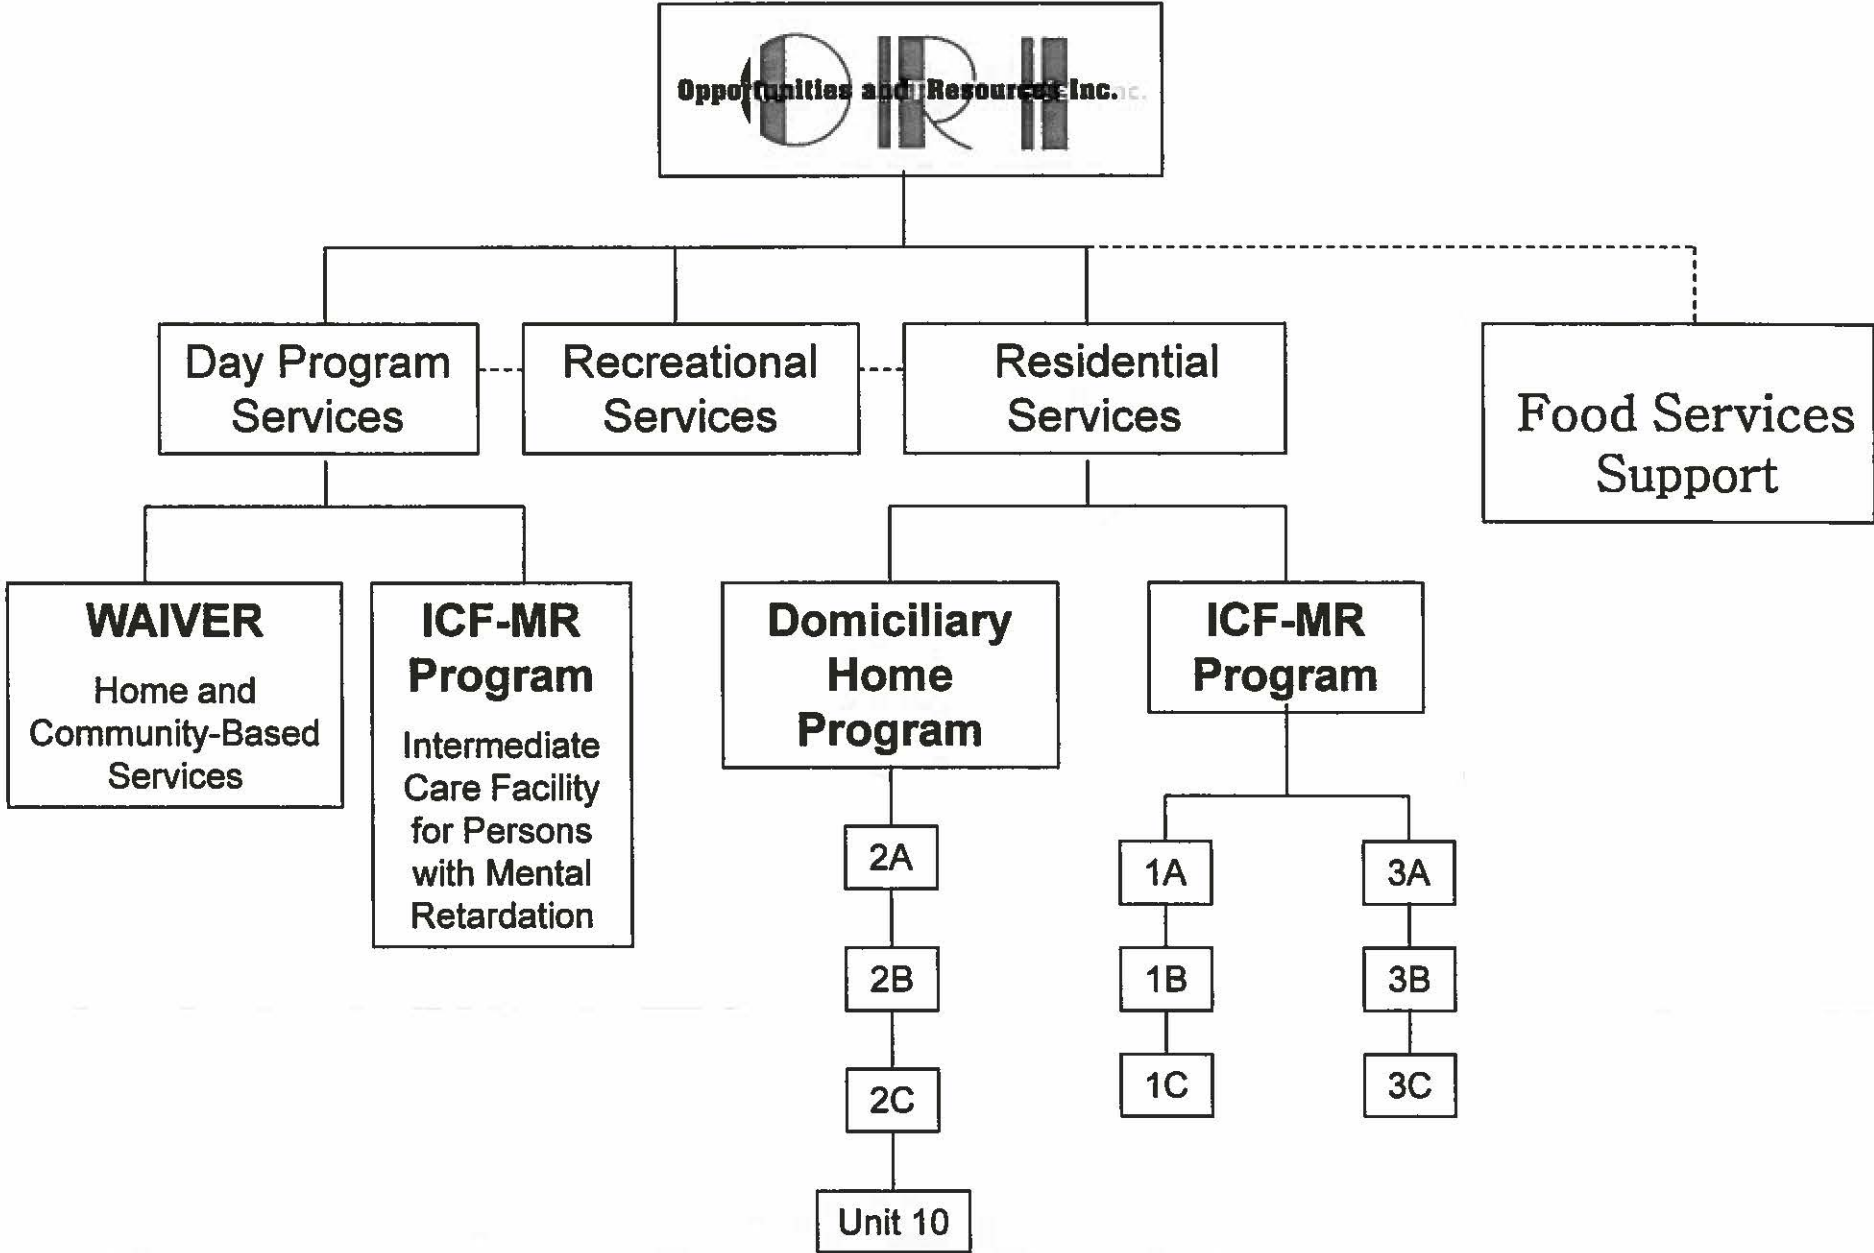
ORI
Opportunities and Resources Inc.

Day Program Services

Recreational Services

Residential Services

Food Services Support

WAIVER
Home and Community-Based Services

ICF-MR Program
Intermediate Care Facility for Persons with Mental Retardation

Domiciliary Home Program

2A

2B

2C

Unit 10

ICF-MR Program

1A

1B

1C

3A

3B

3C